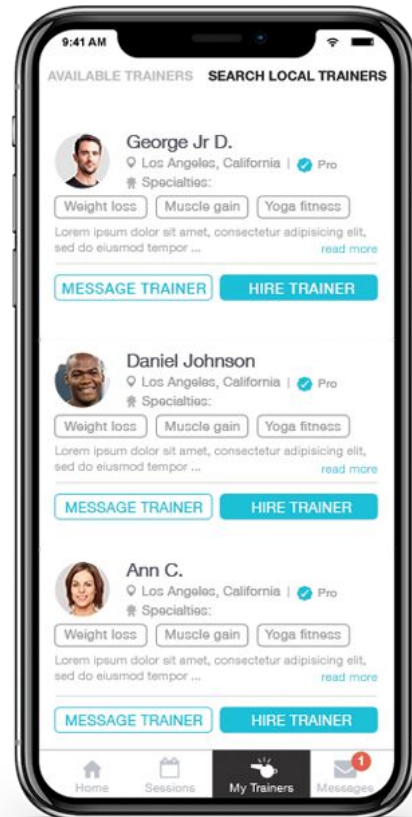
9:41 AM

AVAILABLE TRAINERS SEARCH LOCAL TRAINERS

George Jr D.
Los Angeles, California | Pro
Specialties:
Weight loss Muscle gain Yoga fitness
Lorem ipsum dolor sit amet, consectetur adipisicing elit, sed do eiusmod tempor ... read more
MESSAGE TRAINER HIRE TRAINER

Daniel Johnson
Los Angeles, California | Pro
Specialties:
Weight loss Muscle gain Yoga fitness
Lorem ipsum dolor sit amet, consectetur adipisicing elit, sed do eiusmod tempor ... read more
MESSAGE TRAINER HIRE TRAINER

Ann C.
Los Angeles, California | Pro
Specialties:
Weight loss Muscle gain Yoga fitness
Lorem ipsum dolor sit amet, consectetur adipisicing elit, sed do eiusmod tempor ... read more
MESSAGE TRAINER HIRE TRAINER

Home Sessions My Trainers 1 Messages